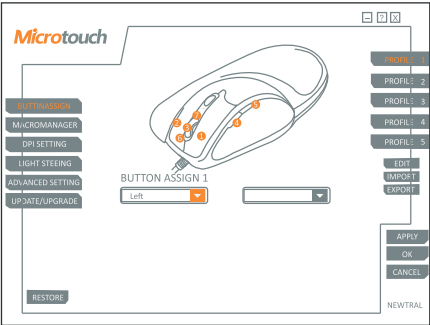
Microtouch

BUTTON ASSIGN
MACROMANAGER
DPI SETTING
LIGHT STEEING
ADVANCED SETTING
UPDATE/UPGRADE

BUTTON ASSIGN 1
Left

PROFILE 1
PROFILE 2
PROFILE 3
PROFILE 4
PROFILE 5
EDIT
IMPORT
EXPORT

APPLY
OK
CANCEL

RESTORE

NEWTRAL